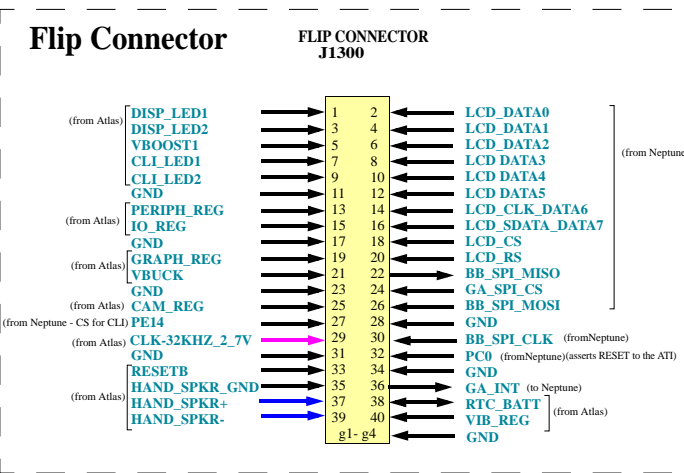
Flip Connector

FLIP CONNECTOR
J1300

(from Atlas) DISP_LED1
DISP_LED2
VBOOST1
CLI_LED1
CLI_LED2
GND
(from Atlas) PERIPH_REG
IO_REG
GND
(from Atlas) GRAPH_REG
VBUCK
GND
(from Atlas) CAM_REG
(from Neptune - CS for CLI) PE14
(from Atlas) CLK-32KHZ_2_7V
GND
RESETB
(from Atlas) HAND_SPKR_GND
HAND_SPKR+
HAND_SPKR-

| | |
|---|---|
| 1 | 2 |
| 3 | 4 |
| 5 | 6 |
| 7 | 8 |
| 9 | 10 |
| 11 | 12 |
| 13 | 14 |
| 15 | 16 |
| 17 | 18 |
| 19 | 20 |
| 21 | 22 |
| 23 | 24 |
| 25 | 26 |
| 27 | 28 |
| 29 | 30 |
| 31 | 32 |
| 33 | 34 |
| 35 | 36 |
| 37 | 38 |
| 39 | 40 |
| g1- g4 | |

LCD_DATA0
LCD_DATA1
LCD_DATA2
LCD DATA3
LCD DATA4
LCD DATA5
LCD_CLK_DATA6
LCD_SDATA_DATA7
LCD_CS
LCD_RS
BB_SPI_MISO
GA_SPI_CS
BB_SPI_MOSI
GND
BB_SPI_CLK (fromNeptune)
PC0 (fromNeptune)(asserts RESET to the ATI)
GND
GA_INT (to Neptune)
RTC_BATT
VIB_REG (from Atlas)
GND
(from Neptune